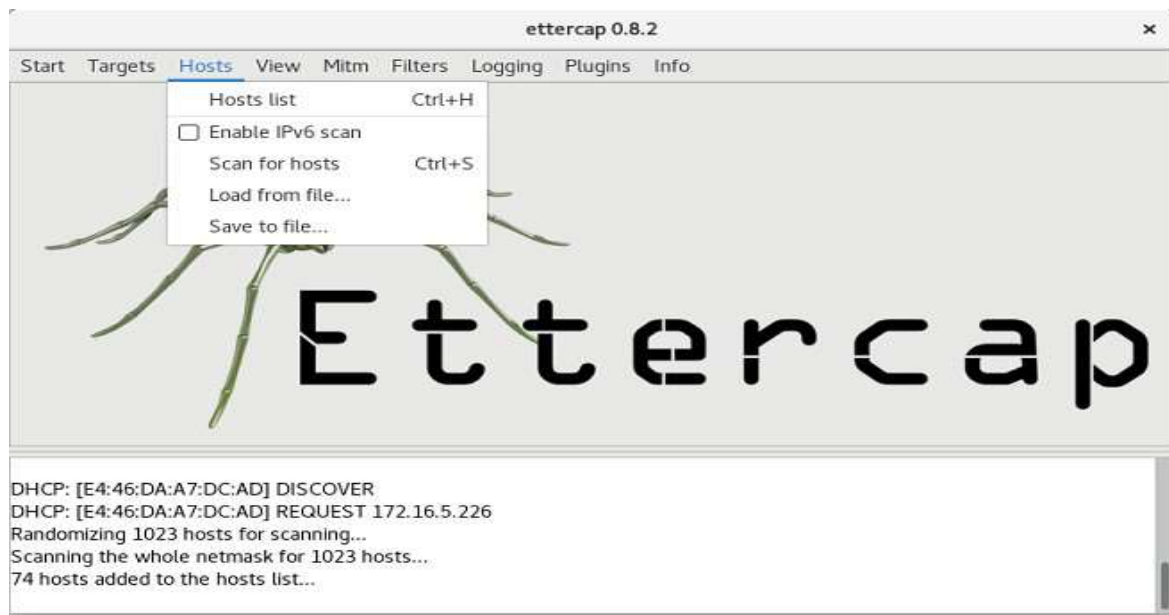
ettercap 0.8.2

×

Start Targets Hosts View Mitm Filters Logging Plugins Info

Hosts list Ctrl+H
Enable IPv6 scan
Scan for hosts Ctrl+S
Load from file...
Save to file...

Ettercap

DHCP: [E4:46:DA:A7:DC:AD] DISCOVER
DHCP: [E4:46:DA:A7:DC:AD] REQUEST 172.16.5.226
Randomizing 1023 hosts for scanning...
Scanning the whole netmask for 1023 hosts...
74 hosts added to the hosts list...